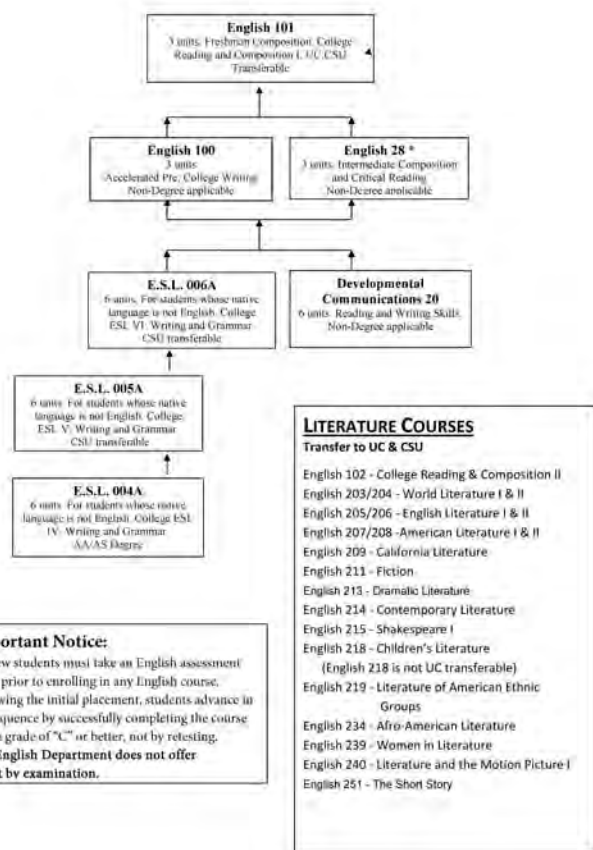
English 101
3 units. Freshman Composition: College Reading and Composition I, UC/CSU Transferable

English 100
3 units
Accelerated Pre. College Writing
Non-Degree applicable

English 28 *
3 units. Intermediate Composition and Critical Reading
Non-Degree applicable

E.S.L. 006A
6 units. For students whose native language is not English. College ESL VI: Writing and Grammar
CSU transferable

Developmental Communications 20
6 units. Reading and Writing Skills.
Non-Degree applicable

E.S.L. 005A
6 units. For students whose native language is not English. College ESL V: Writing and Grammar
CSU transferable

E.S.L. 004A
6 units. For students whose native language is not English. College ESL IV: Writing and Grammar
AA/AS Degree

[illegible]ortant Notice:
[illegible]w students must take an English assessment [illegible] prior to enrolling in any English course. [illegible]wing the initial placement, students advance in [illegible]quence by successfully completing the course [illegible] grade of "C" or better, not by retesting. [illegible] English Department does not offer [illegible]t by examination.

LITERATURE COURSES
Transfer to UC & CSU

English 102 - College Reading & Composition II
English 203/204 - World Literature I & II
English 205/206 - English Literature I & II
English 207/208 - American Literature I & II
English 209 - California Literature
English 211 - Fiction
English 213 - Dramatic Literature
English 214 - Contemporary Literature
English 215 - Shakespeare I
English 218 - Children's Literature
(English 218 is not UC transferable)
English 219 - Literature of American Ethnic Groups
English 234 - Afro-American Literature
English 239 - Women in Literature
English 240 - Literature and the Motion Picture I
English 251 - The Short Story